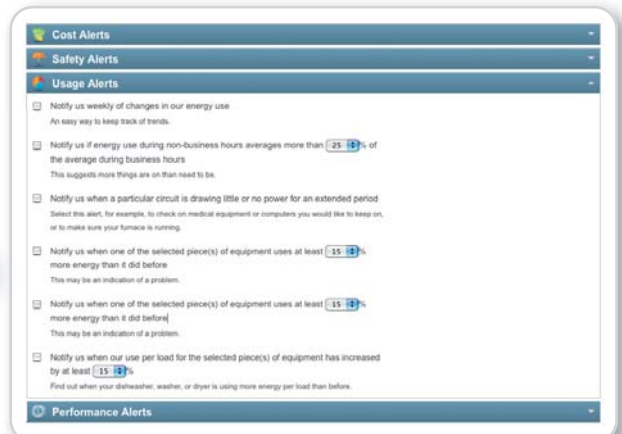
Cost Alerts

Safety Alerts

Usage Alerts

Notify us weekly of changes in our energy use
An easy way to keep track of trends.

Notify us if energy use during non-business hours averages more than 25 % of the average during business hours
This suggests more things are on than need to be.

Notify us when a particular circuit is drawing little or no power for an extended period
Select this alert, for example, to check on medical equipment or computers you would like to keep on, or to make sure your furnace is running.

Notify us when one of the selected piece(s) of equipment uses at least 15 % more energy than it did before
This may be an indication of a problem.

Notify us when one of the selected piece(s) of equipment uses at least 15 % more energy than it did before
This may be an indication of a problem.

Notify us when our use per load for the selected piece(s) of equipment has increased by at least 15 %
Find out when your dishwasher, washer, or dryer is using more energy per load than before.

Performance Alerts